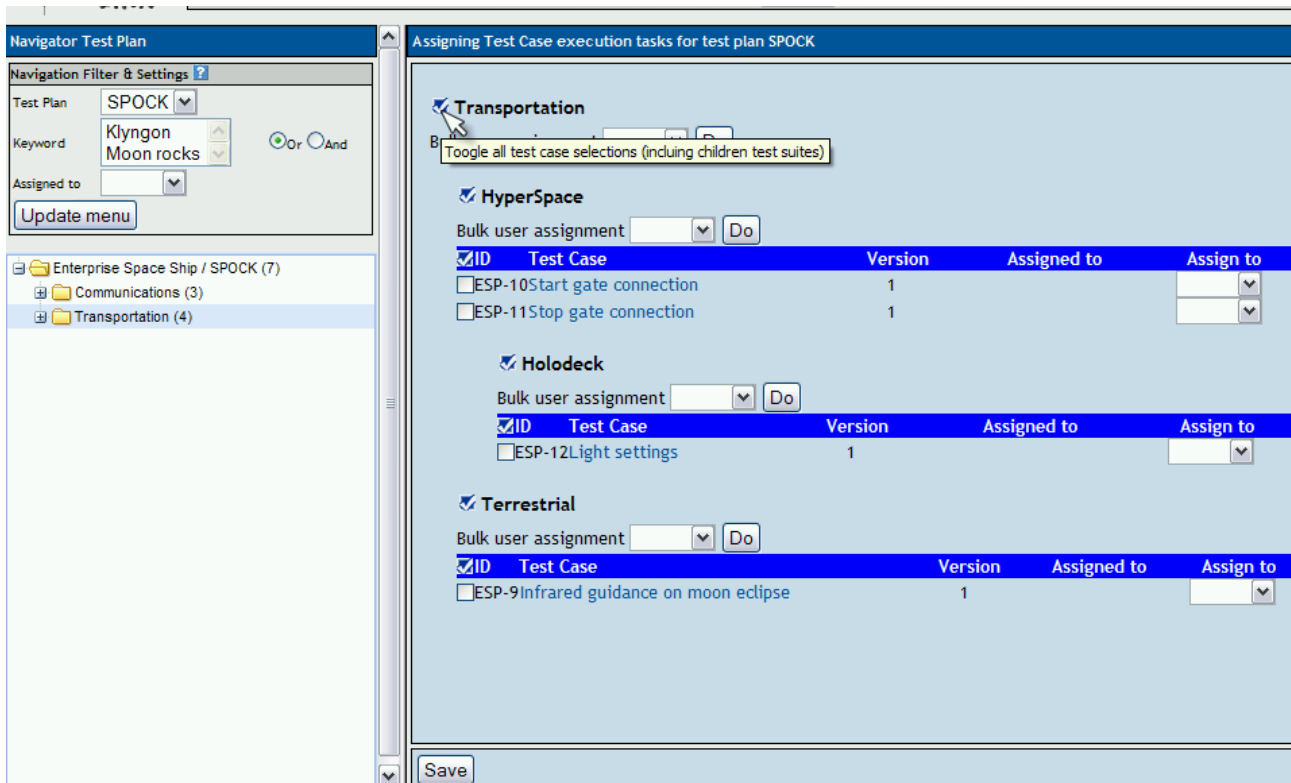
Navigator Test Plan

Navigation Filter & Settings

Test Plan SPOCK

Keyword Klyngon Moon rocks

Or And

Assigned to

Update menu

Enterprise Space Ship / SPOCK (7)

Communications (3)

Transportation (4)

Assigning Test Case execution tasks for test plan SPOCK

Transportation

B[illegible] Do

Toogle all test case selections (incluing children test suites)

HyperSpace

Bulk user assignment Do

| ID | Test Case | Version | Assigned to | Assign to |
|---|---|---|---|---|
| ESP-10 | Start gate connection | 1 | | |
| ESP-11 | Stop gate connection | 1 | | |

Holodeck

Bulk user assignment Do

| ID | Test Case | Version | Assigned to | Assign to |
|---|---|---|---|---|
| ESP-12 | Light settings | 1 | | |

Terrestrial

Bulk user assignment Do

| ID | Test Case | Version | Assigned to | Assign to |
|---|---|---|---|---|
| ESP-9 | Infrared guidance on moon eclipse | 1 | | |

Save